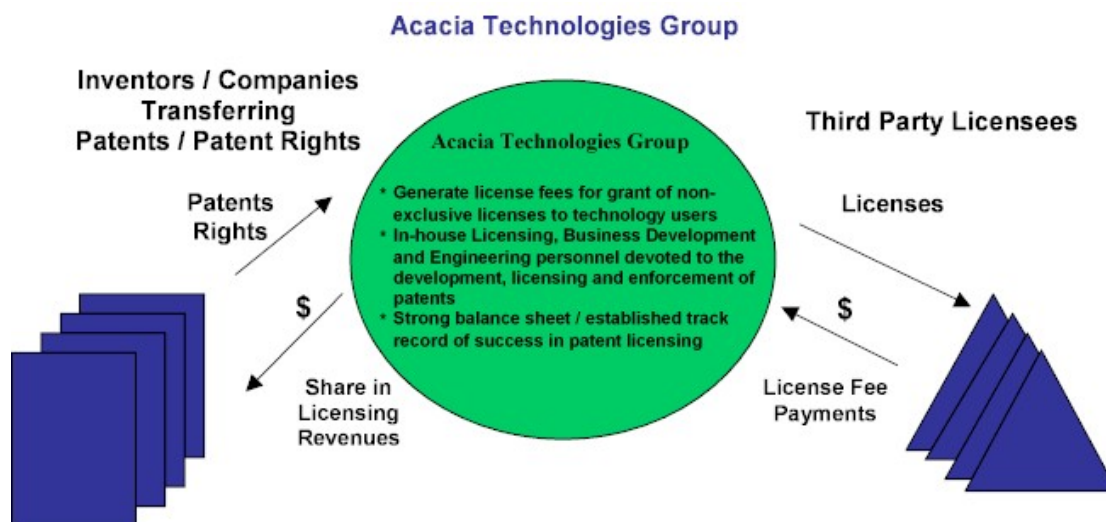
Acacia Technologies Group

Inventors / Companies Transferring Patents / Patent Rights

Third Party Licensees

Acacia Technologies Group

* Generate license fees for grant of non-exclusive licenses to technology users
* In-house Licensing, Business Development and Engineering personnel devoted to the development, licensing and enforcement of patents
* Strong balance sheet / established track record of success in patent licensing

Patents Rights

$

Share in Licensing Revenues

Licenses

$

License Fee Payments